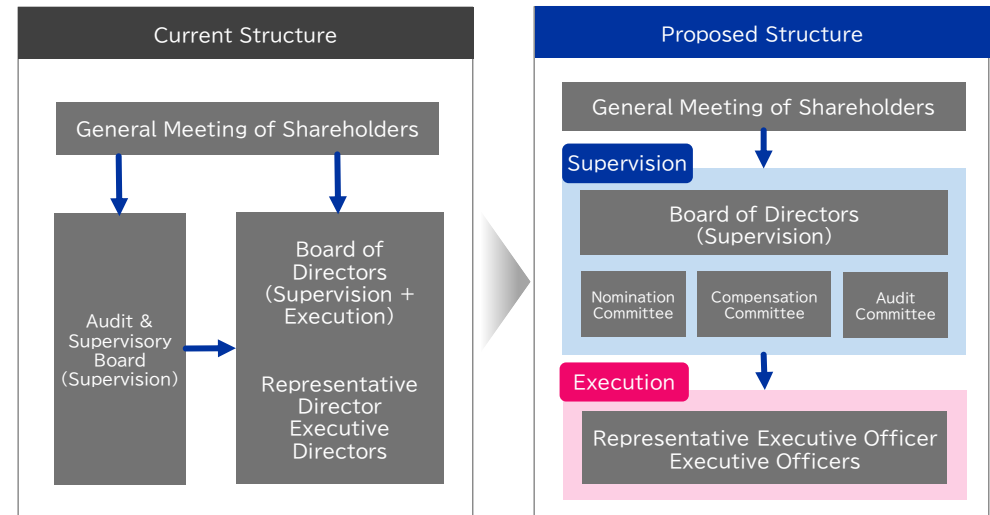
Current Structure

General Meeting of Shareholders

Audit & Supervisory Board (Supervision)

Board of Directors (Supervision + Execution)

Representative Director Executive Directors

Proposed Structure

General Meeting of Shareholders

Supervision

Board of Directors (Supervision)

Nomination Committee

Compensation Committee

Audit Committee

Execution

Representative Executive Officer Executive Officers